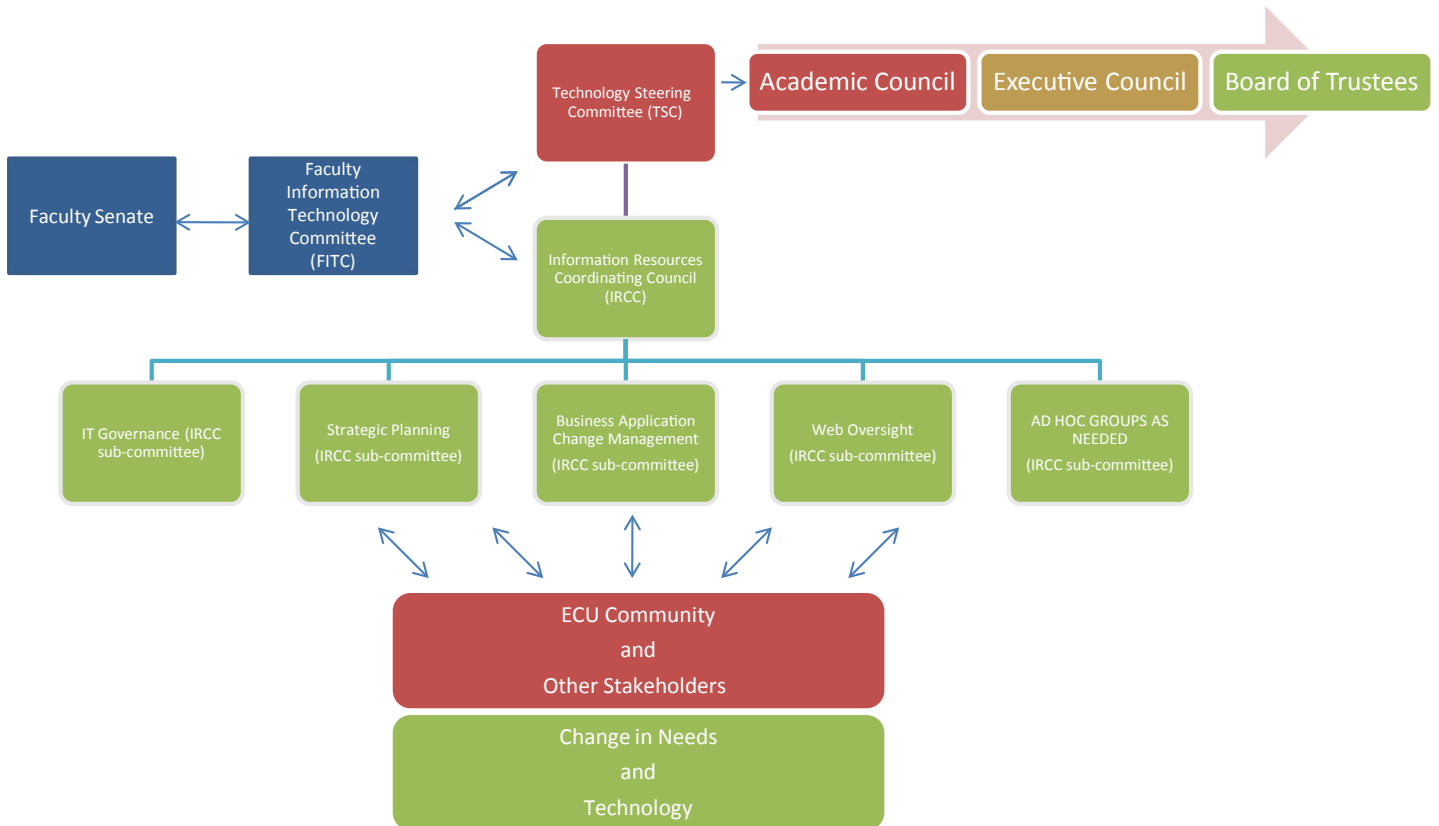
Technology Steering Committee (TSC)

Academic Council

Executive Council

Board of Trustees

Faculty Senate

Faculty Information Technology Committee (FITC)

Information Resources Coordinating Council (IRCC)

IT Governance (IRCC sub-committee)

Strategic Planning (IRCC sub-committee)

Business Application Change Management (IRCC sub-committee)

Web Oversight (IRCC sub-committee)

AD HOC GROUPS AS NEEDED (IRCC sub-committee)

ECU Community and Other Stakeholders

Change in Needs and Technology